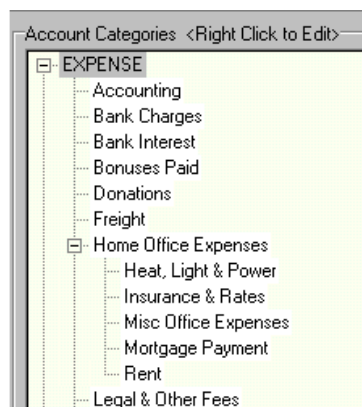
Account Categories <Right Click to Edit>

EXPENSE
Accounting
Bank Charges
Bank Interest
Bonuses Paid
Donations
Freight
Home Office Expenses
Heat, Light & Power
Insurance & Rates
Misc Office Expenses
Mortgage Payment
Rent
Legal & Other Fees